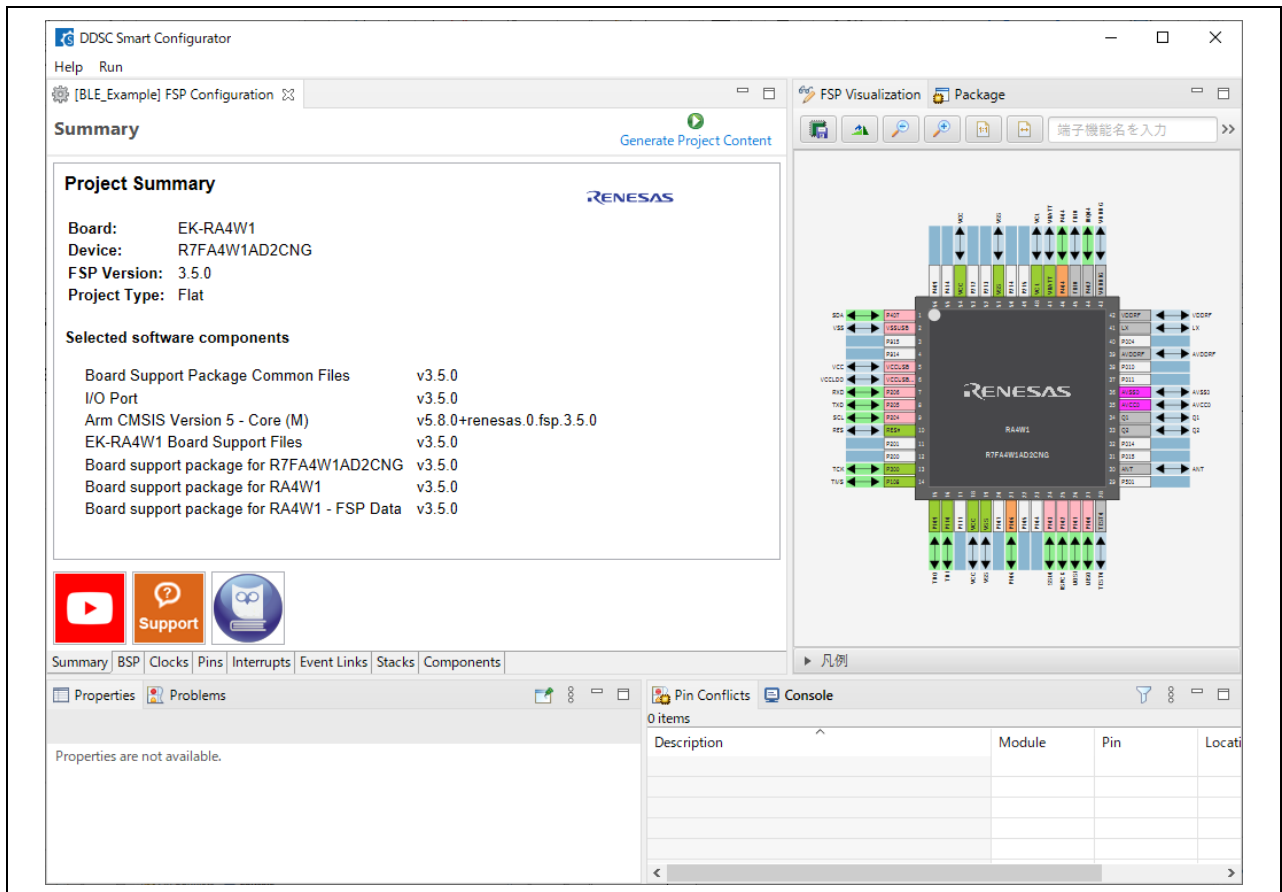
DDSC Smart Configurator

Help Run

[BLE_Example] FSP Configuration

Summary

Generate Project Content

Project Summary

RENESAS

Board: EK-RA4W1
Device: R7FA4W1AD2CNG
FSP Version: 3.5.0
Project Type: Flat

Selected software components

| | |
|---|---|
| Board Support Package Common Files | v3.5.0 |
| I/O Port | v3.5.0 |
| Arm CMSIS Version 5 - Core (M) | v5.8.0+renesas.0.fsp.3.5.0 |
| EK-RA4W1 Board Support Files | v3.5.0 |
| Board support package for R7FA4W1AD2CNG | v3.5.0 |
| Board support package for RA4W1 | v3.5.0 |
| Board support package for RA4W1 - FSP Data | v3.5.0 |

Support

Summary BSP Clocks Pins Interrupts Event Links Stacks Components

FSP Visualization Package

端子機能名を入力

RENESAS
RA4W1
R7FA4W1AD2CNG

SDA VSS VCC VCCLDO RXD TXD SCL RES TCK TMS VDDRF LX AVDDRF AVSS0 AVCC0 Q1 Q2 ANT

凡例

Properties Problems

Properties are not available.

Pin Conflicts Console

0 items

| Description | Module | Pin | Locati |
|---|---|---|---|